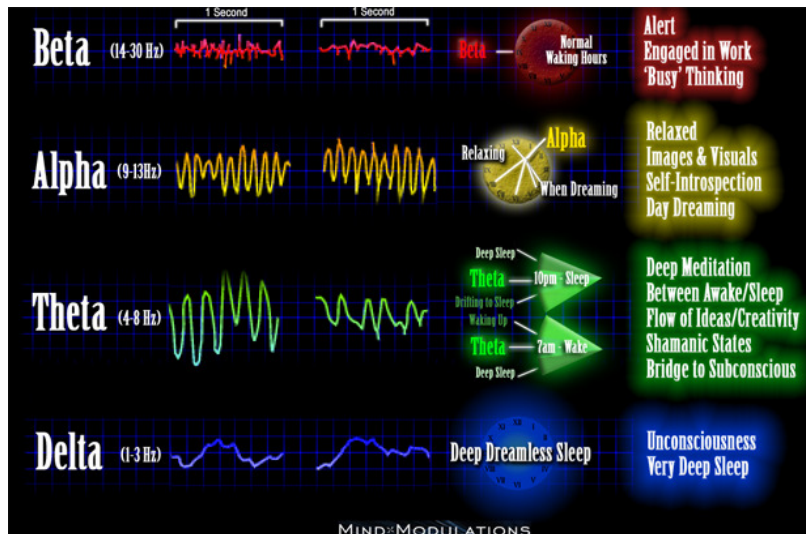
1 Second

1 Second

Beta (14-30 Hz)

Beta

Normal Waking Hours

Alert
Engaged in Work
'Busy' Thinking

Alpha (9-13Hz)

Relaxing

Alpha

When Dreaming

Relaxed
Images & Visuals
Self-Introspection
Day Dreaming

Theta (4-8 Hz)

Deep Sleep

Theta — 10pm - Sleep

Drifting to Sleep

Waking Up

Theta — 7am - Wake

Deep Sleep

Deep Meditation
Between Awake/Sleep
Flow of Ideas/Creativity
Shamanic States
Bridge to Subconscious

Delta (1-3 Hz)

Deep Dreamless Sleep

Unconsciousness
Very Deep Sleep

MIND MODULATIONS